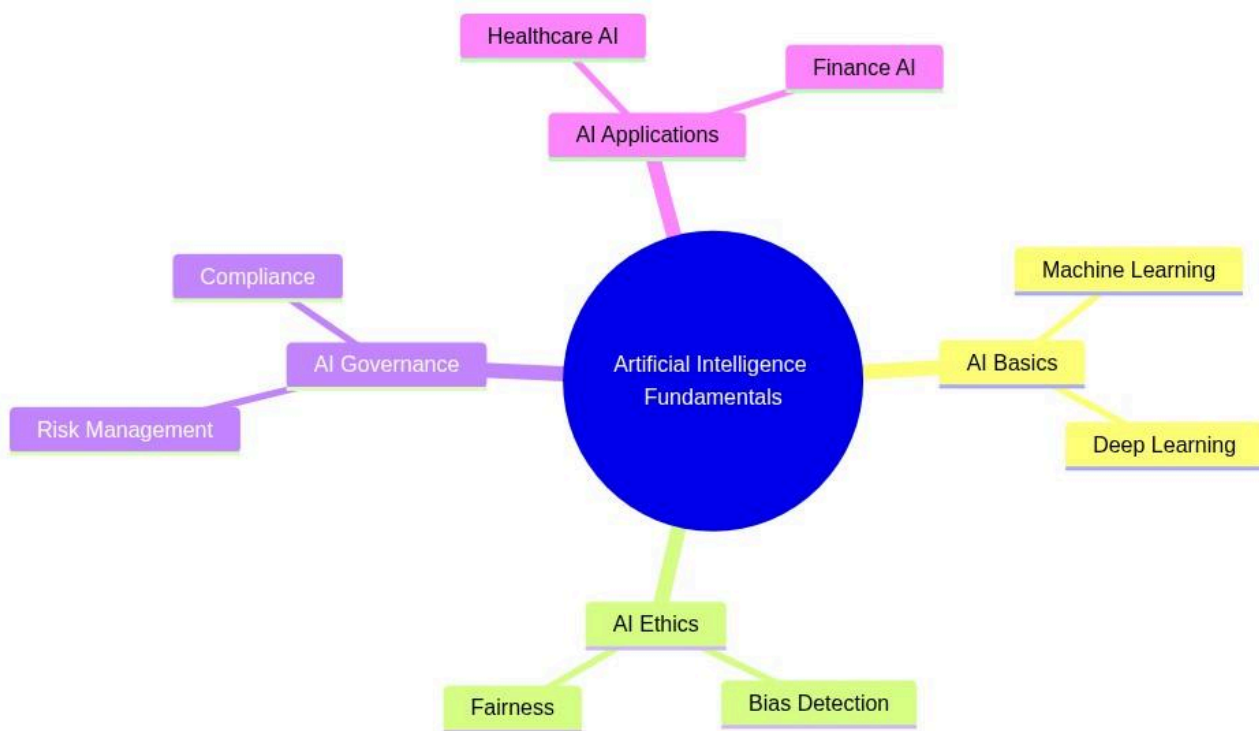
Healthcare AI

Finance AI

AI Applications

Compliance

AI Governance

Risk Management

Artificial Intelligence Fundamentals

Machine Learning

AI Basics

Deep Learning

AI Ethics

Fairness

Bias Detection